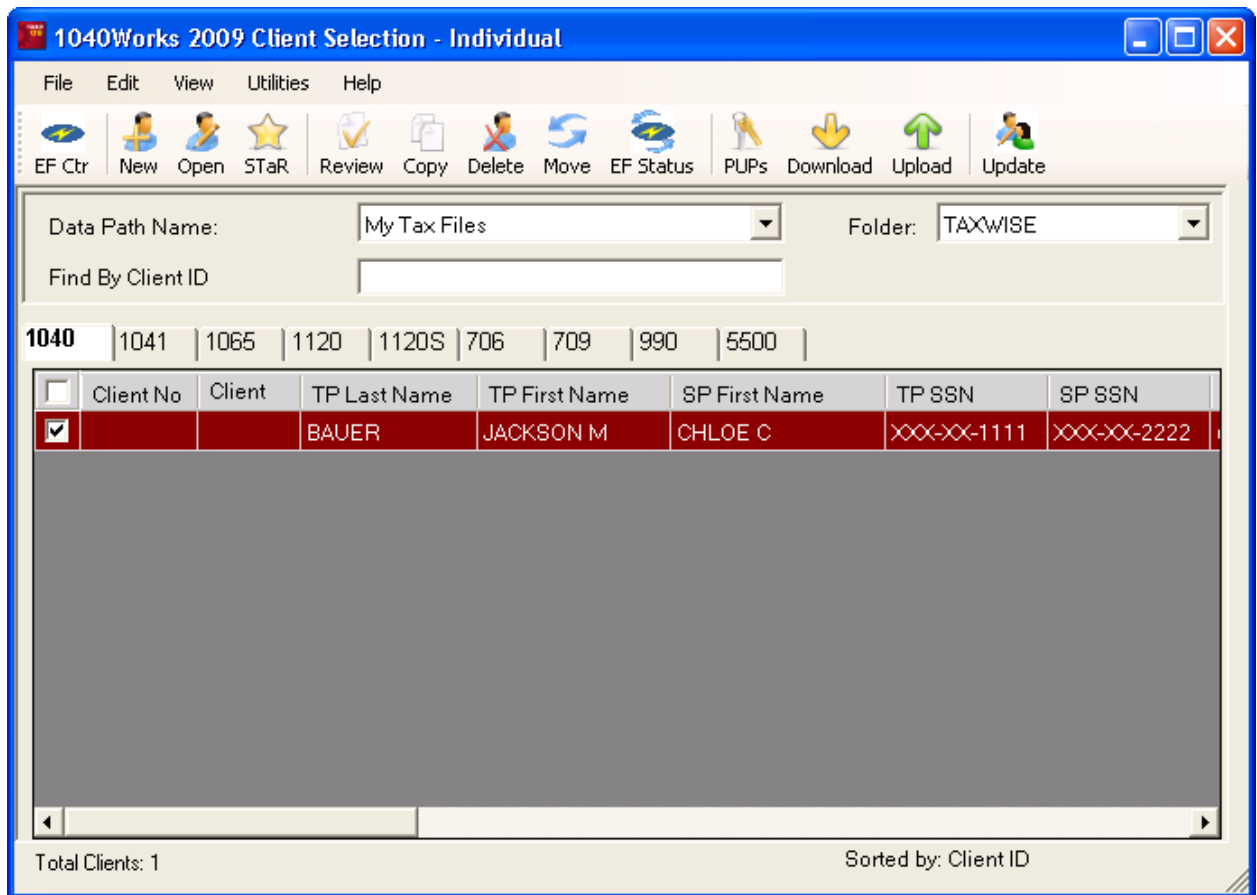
1040Works 2009 Client Selection - Individual

File Edit View Utilities Help

EF Ctr New Open STaR Review Copy Delete Move EF Status PUPs Download Upload Update

Data Path Name: My Tax Files

Folder: TAXWISE

Find By Client ID

1040 1041 1065 1120 1120S 706 709 990 5500

| | Client No | Client | TP Last Name | TP First Name | SP First Name | TP SSN | SP SSN |
|---|---|---|---|---|---|---|---|
| ✓ | | | BAUER | JACKSON M | CHLOE C | XXX-XX-1111 | XXX-XX-2222 |

Total Clients: 1

Sorted by: Client ID